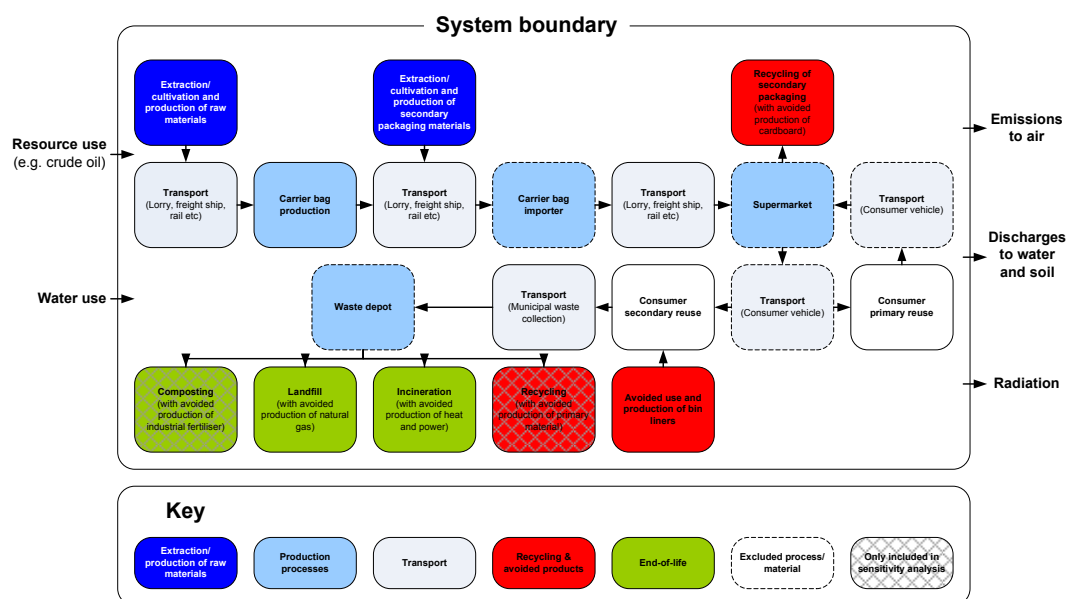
System boundary

Resource use (e.g. crude oil)

Water use

Extraction/ cultivation and production of raw materials

Extraction/ cultivation and production of secondary packaging materials

Recycling of secondary packaging (with avoided production of cardboard)

Emissions to air

Transport (Lorry, freight ship, rail etc)

Carrier bag production

Transport (Lorry, freight ship, rail etc)

Carrier bag importer

Transport (Lorry, freight ship, rail etc)

Supermarket

Transport (Consumer vehicle)

Discharges to water and soil

Waste depot

Transport (Municipal waste collection)

Consumer secondary reuse

Transport (Consumer vehicle)

Consumer primary reuse

Composting (with avoided production of industrial fertiliser)

Landfill (with avoided production of natural gas)

Incineration (with avoided production of heat and power)

Recycling (with avoided production of primary material)

Avoided use and production of bin liners

Radiation

Key

Extraction/ production of raw materials

Production processes

Transport

Recycling & avoided products

End-of-life

Excluded process/ material

Only included in sensitivity analysis